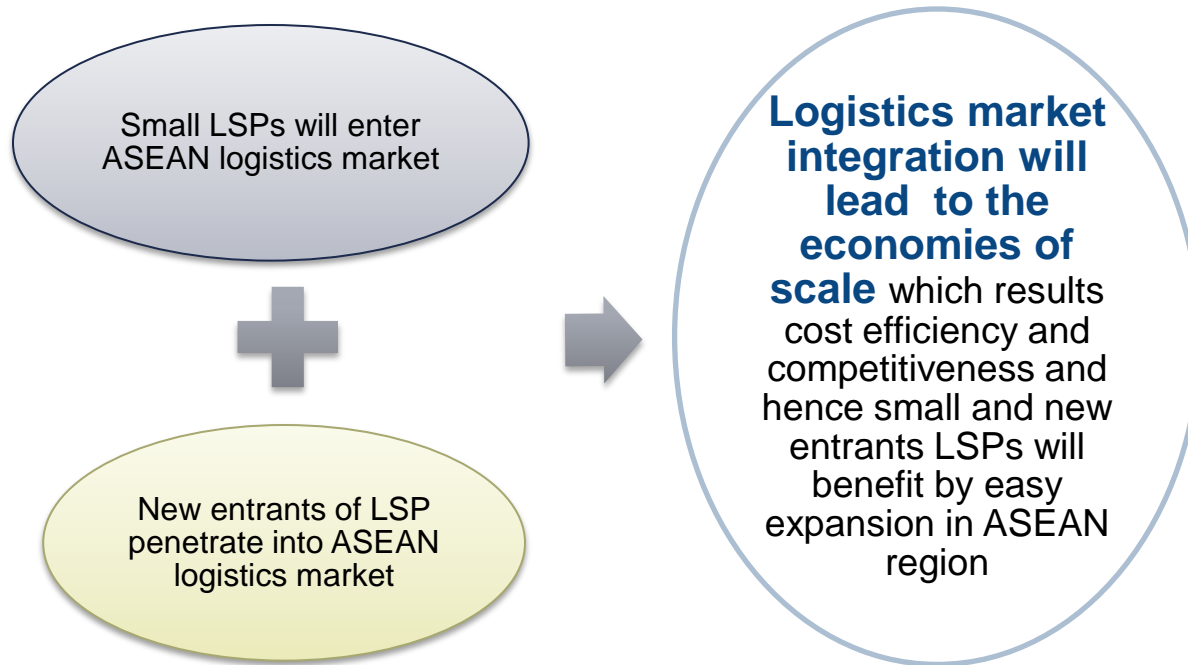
Small LSPs will enter ASEAN logistics market

New entrants of LSP penetrate into ASEAN logistics market

Logistics market integration will lead  to the economies of scale which results cost efficiency and competitiveness and hence small and new entrants LSPs will benefit by easy expansion in ASEAN region